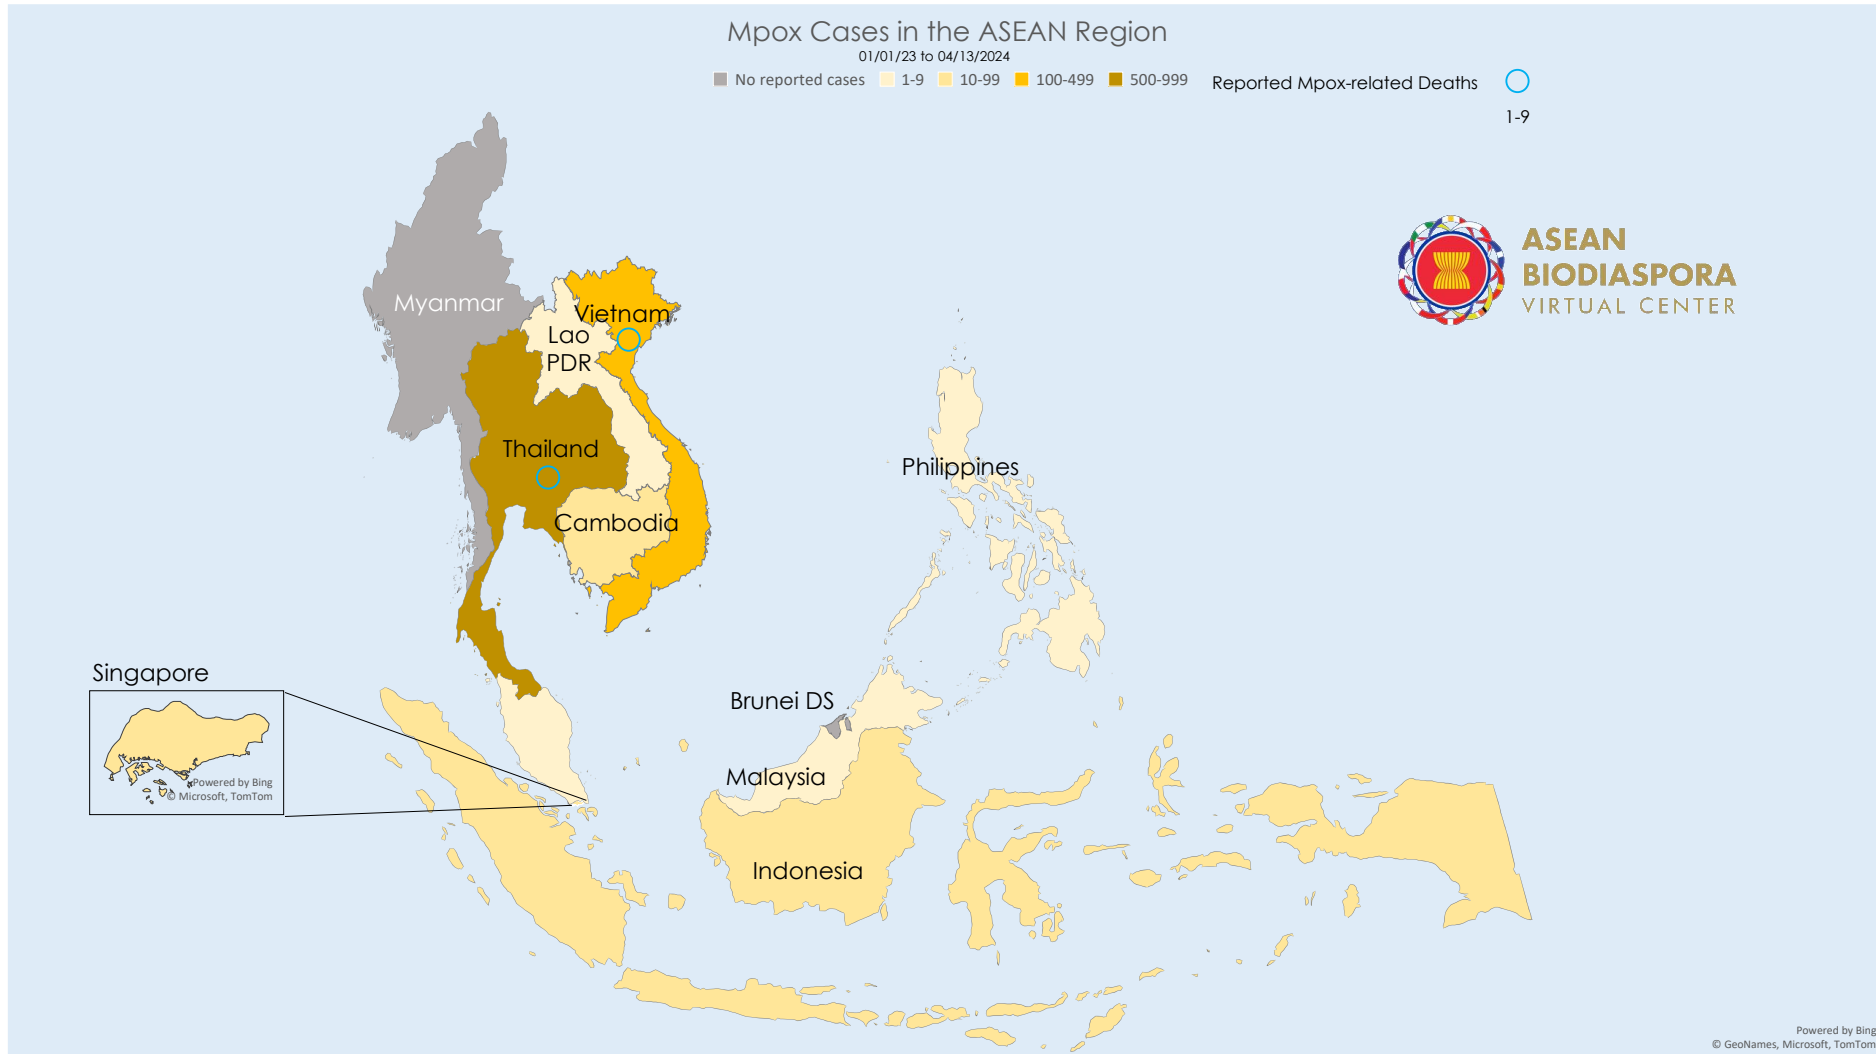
Mpox Cases in the ASEAN Region
01/01/23 to 04/13/2024
No reported cases 1-9 10-99 100-499 500-999 Reported Mpox-related Deaths
1-9

ASEAN BIODIASPORA VIRTUAL CENTER

Myanmar
Vietnam
Lao PDR
Thailand
Cambodia
Philippines
Singapore
Powered by Bing
© Microsoft, TomTom
Brunei DS
Malaysia
Indonesia

Powered by Bing
© GeoNames, Microsoft, TomTom